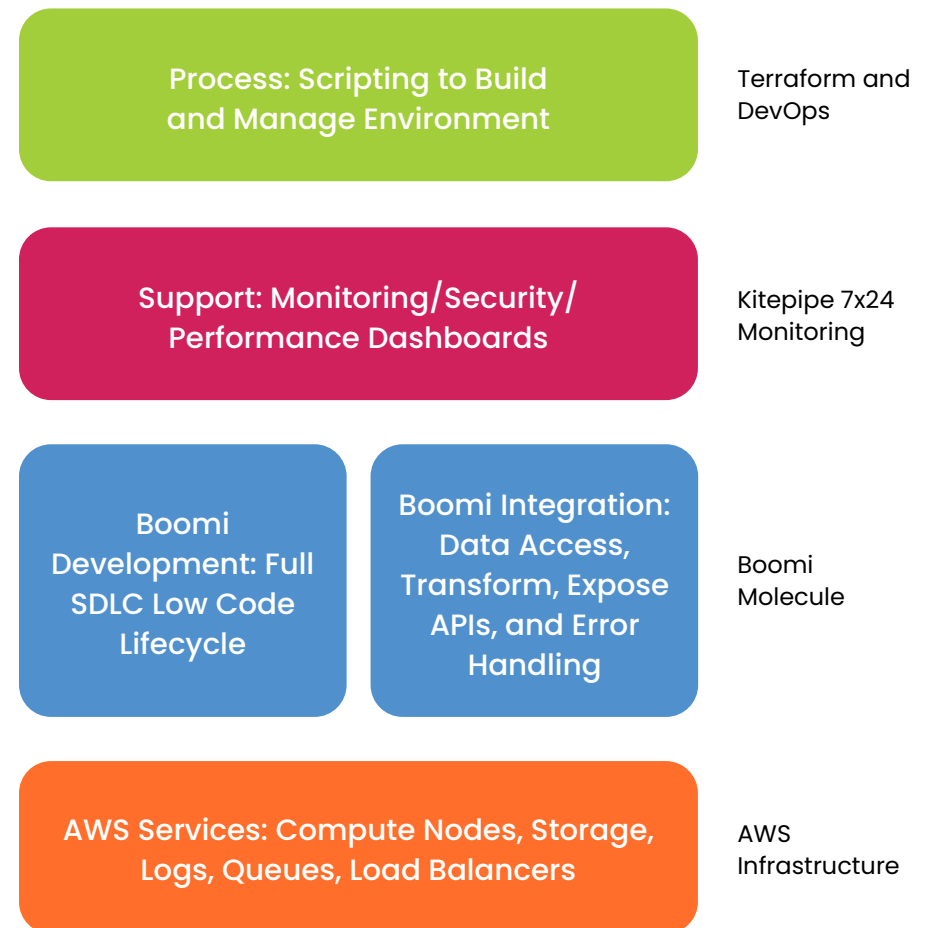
Process: Scripting to Build and Manage Environment

Terraform and DevOps

Support: Monitoring/Security/ Performance Dashboards

Kitepipe 7x24 Monitoring

Boomi Development: Full SDLC Low Code Lifecycle

Boomi Integration: Data Access, Transform, Expose APIs, and Error Handling

Boomi Molecule

AWS Services: Compute Nodes, Storage, Logs, Queues, Load Balancers

AWS Infrastructure